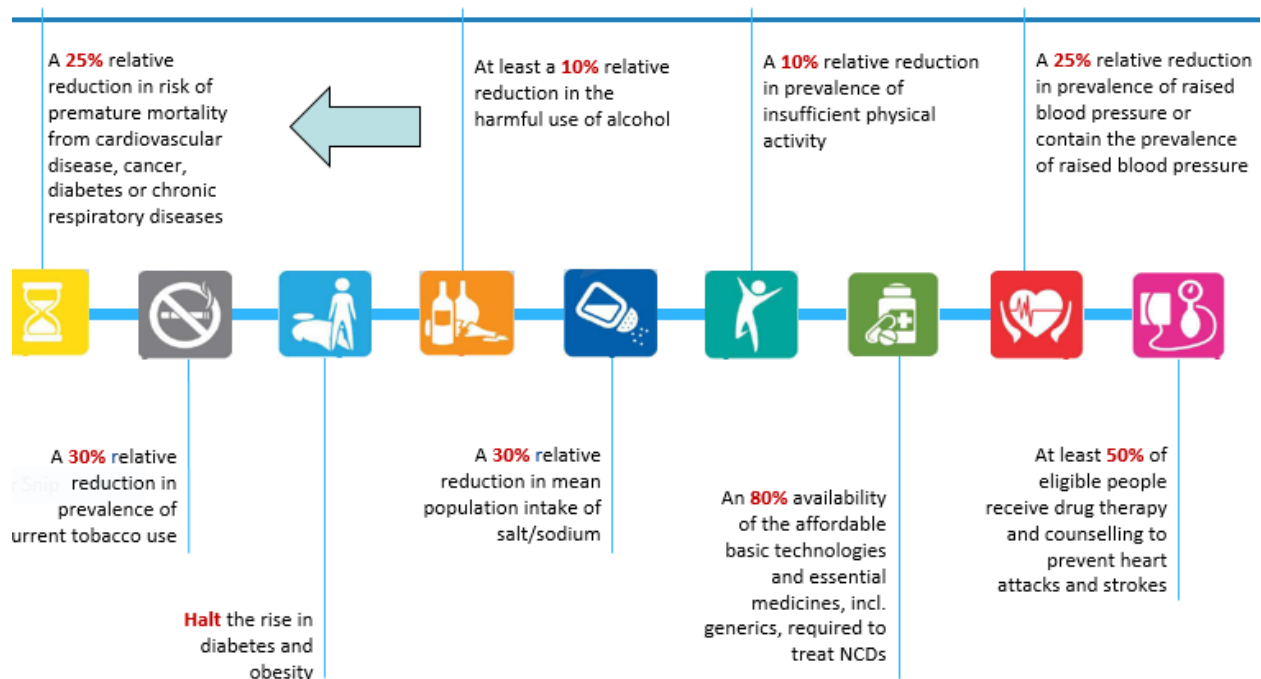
A 25% relative reduction in risk of premature mortality from cardiovascular disease, cancer, diabetes or chronic respiratory diseases

At least a 10% relative reduction in the harmful use of alcohol

A 10% relative reduction in prevalence of insufficient physical activity

A 25% relative reduction in prevalence of raised blood pressure or contain the prevalence of raised blood pressure

A 30% relative reduction in prevalence of urrent tobacco use

r Snip

Halt the rise in diabetes and obesity

A 30% relative reduction in mean population intake of salt/sodium

An 80% availability of the affordable basic technologies and essential medicines, incl. generics, required to treat NCDs

At least 50% of eligible people receive drug therapy and counselling to prevent heart attacks and strokes